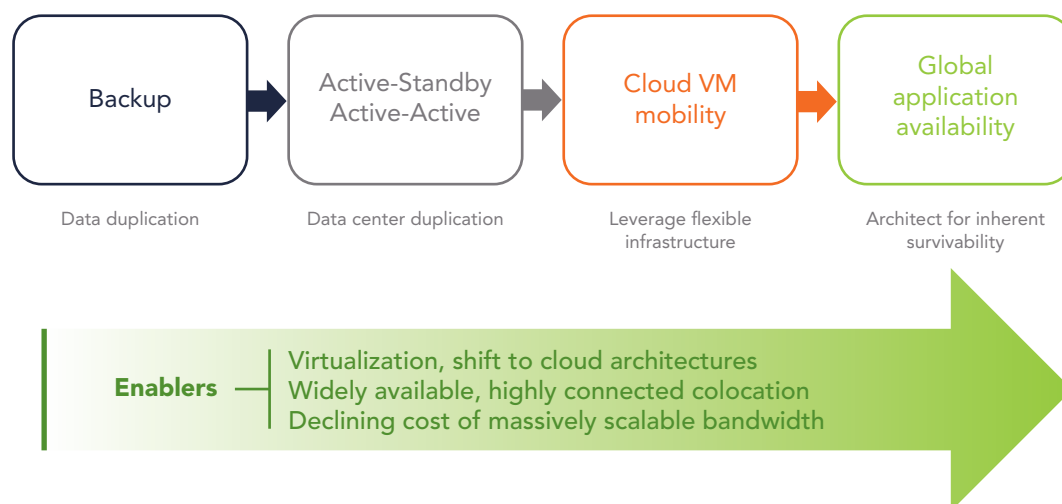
Backup

Active-Standby
Active-Active

Cloud VM
mobility

Global
application
availability

Data duplication

Data center duplication

Leverage flexible infrastructure

Architect for inherent survivability

Enablers

Virtualization, shift to cloud architectures
Widely available, highly connected colocation
Declining cost of massively scalable bandwidth